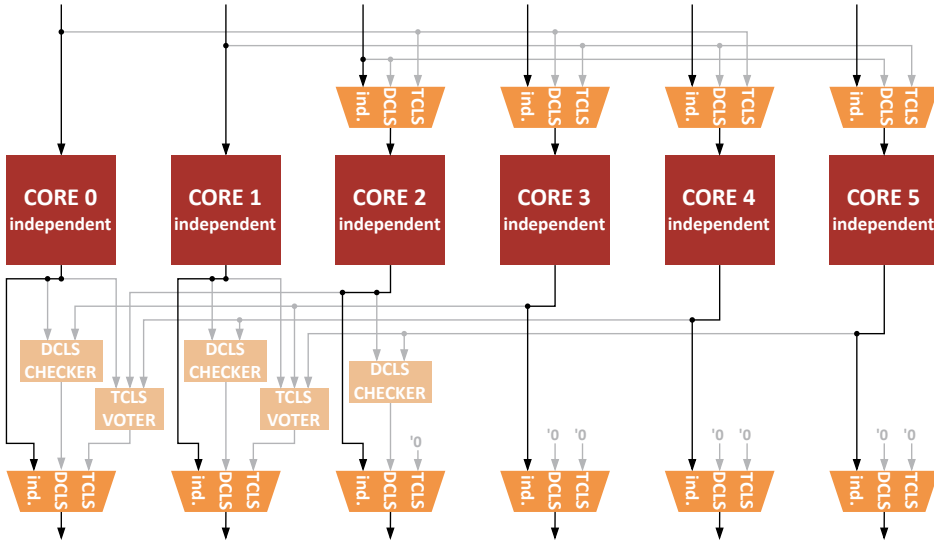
ind. DCLS TCLS

ind. DCLS TCLS

ind. DCLS TCLS

ind. DCLS TCLS

CORE 0 independent

CORE 1 independent

CORE 2 independent

CORE 3 independent

CORE 4 independent

CORE 5 independent

DCLS CHECKER

TCLS VOTER

DCLS CHECKER

TCLS VOTER

DCLS CHECKER

'0

'0 '0

'0 '0

'0 '0

ind. DCLS TCLS

ind. DCLS TCLS

ind. DCLS TCLS

ind. DCLS TCLS

ind. DCLS TCLS

ind. DCLS TCLS